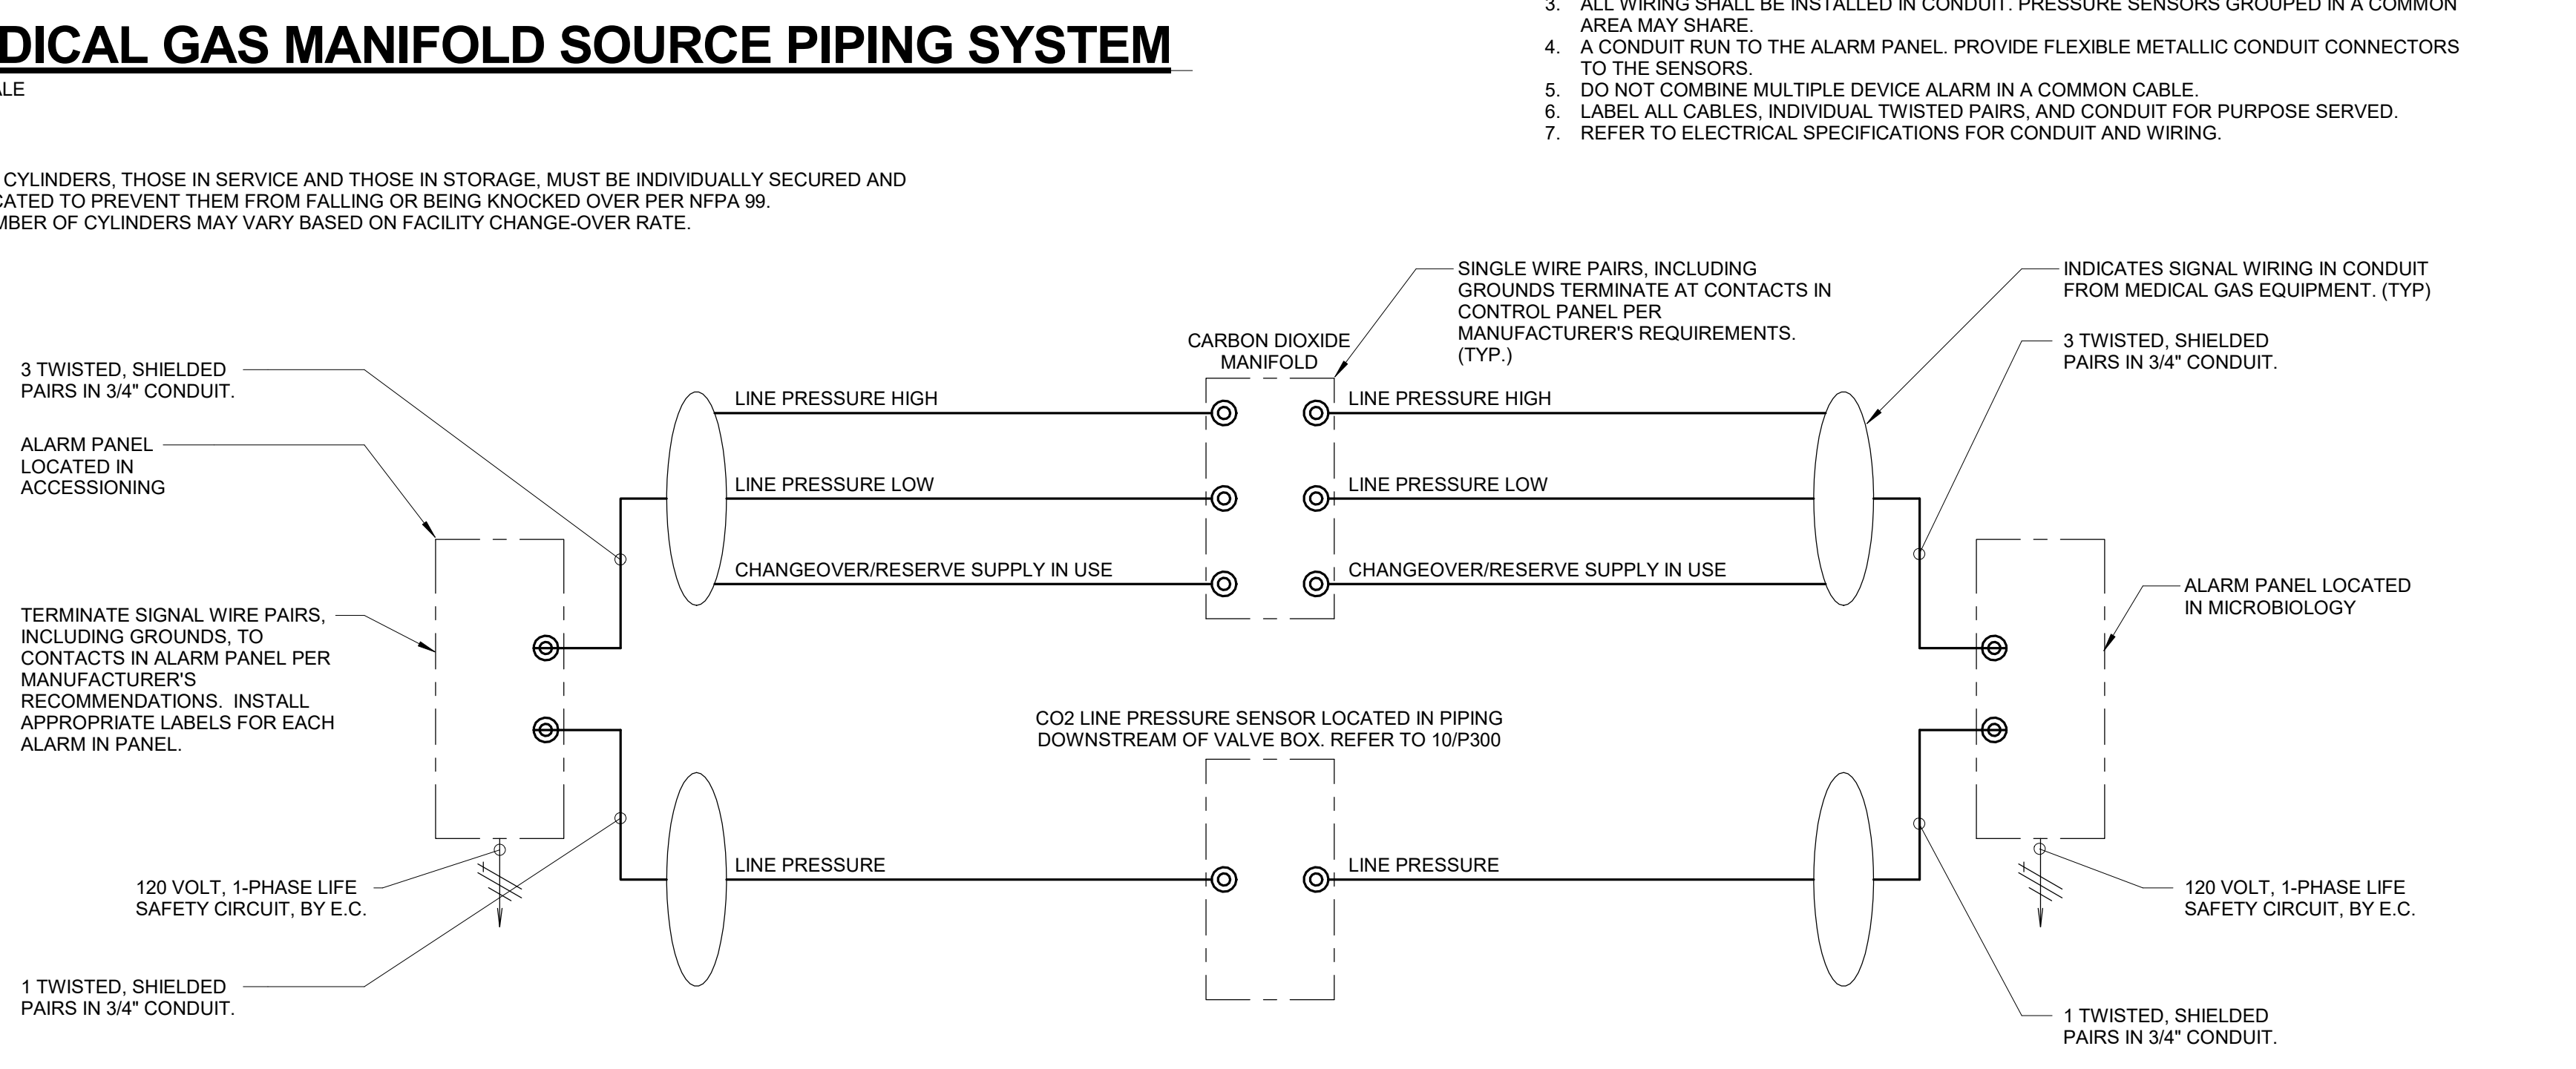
DICAL GAS MANIFOLD SOURCE PIPING SYSTEM
ALE

CYLINDERS, THOSE IN SERVICE AND THOSE IN STORAGE, MUST BE INDIVIDUALLY SECURED AND CATED TO PREVENT THEM FROM FALLING OR BEING KNOCKED OVER PER NFPA 99.
MBER OF CYLINDERS MAY VARY BASED ON FACILITY CHANGE-OVER RATE.

3. ALL WIRING SHALL BE INSTALLED IN CONDUIT. PRESSURE SENSORS GROUPED IN A COMMON AREA MAY SHARE.
4. A CONDUIT RUN TO THE ALARM PANEL. PROVIDE FLEXIBLE METALLIC CONDUIT CONNECTORS TO THE SENSORS.
5. DO NOT COMBINE MULTIPLE DEVICE ALARM IN A COMMON CABLE.
6. LABEL ALL CABLES, INDIVIDUAL TWISTED PAIRS, AND CONDUIT FOR PURPOSE SERVED.
7. REFER TO ELECTRICAL SPECIFICATIONS FOR CONDUIT AND WIRING.

SINGLE WIRE PAIRS, INCLUDING GROUNDS TERMINATE AT CONTACTS IN CONTROL PANEL PER MANUFACTURER'S REQUIREMENTS. (TYP.)

INDICATES SIGNAL WIRING IN CONDUIT FROM MEDICAL GAS EQUIPMENT. (TYP)

CARBON DIOXIDE MANIFOLD

3 TWISTED, SHIELDED PAIRS IN 3/4" CONDUIT.

3 TWISTED, SHIELDED PAIRS IN 3/4" CONDUIT.

ALARM PANEL LOCATED IN ACCESSIONING

LINE PRESSURE HIGH

LINE PRESSURE HIGH

LINE PRESSURE LOW

LINE PRESSURE LOW

CHANGEOVER/RESERVE SUPPLY IN USE

CHANGEOVER/RESERVE SUPPLY IN USE

ALARM PANEL LOCATED IN MICROBIOLOGY

TERMINATE SIGNAL WIRE PAIRS, INCLUDING GROUNDS, TO CONTACTS IN ALARM PANEL PER MANUFACTURER'S RECOMMENDATIONS. INSTALL APPROPRIATE LABELS FOR EACH ALARM IN PANEL.

CO2 LINE PRESSURE SENSOR LOCATED IN PIPING DOWNSTREAM OF VALVE BOX. REFER TO 10/P300

LINE PRESSURE

LINE PRESSURE

120 VOLT, 1-PHASE LIFE SAFETY CIRCUIT, BY E.C.

120 VOLT, 1-PHASE LIFE SAFETY CIRCUIT, BY E.C.

1 TWISTED, SHIELDED PAIRS IN 3/4" CONDUIT.

1 TWISTED, SHIELDED PAIRS IN 3/4" CONDUIT.